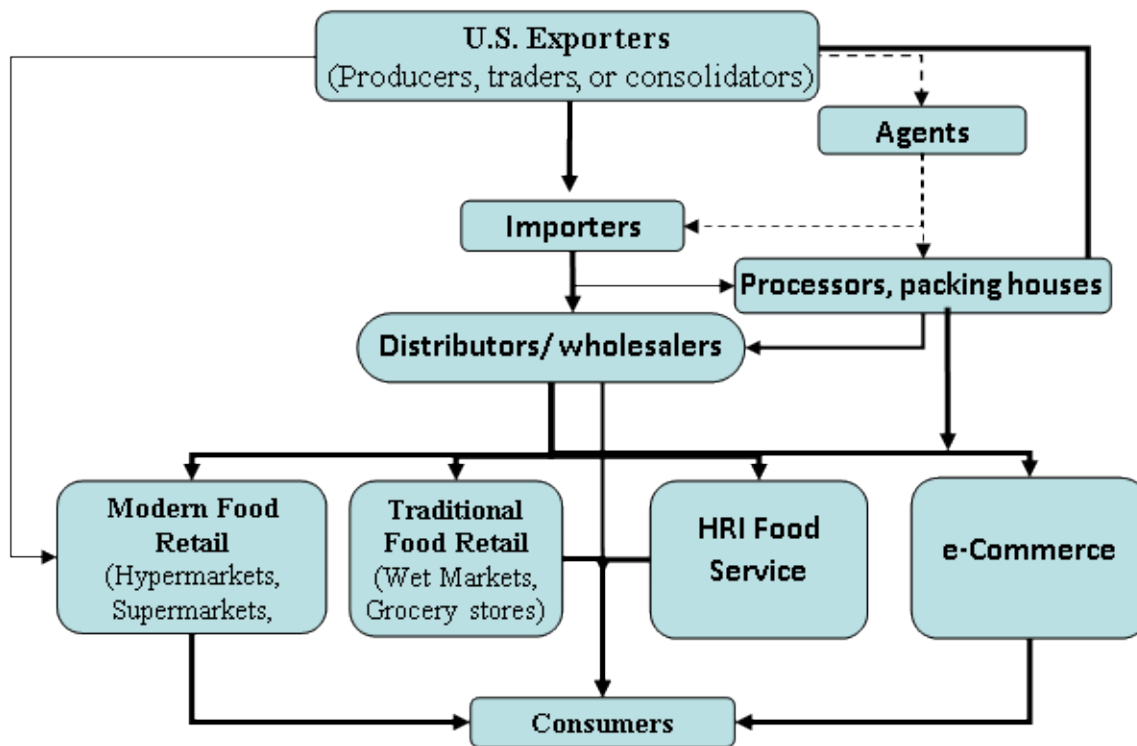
U.S. Exporters
(Producers, traders, or consolidators)

Agents

Importers

Processors, packing houses

Distributors/ wholesalers

Modern Food Retail
(Hypermarkets, Supermarkets,

Traditional Food Retail
(Wet Markets, Grocery stores)

HRI Food Service

e-Commerce

Consumers